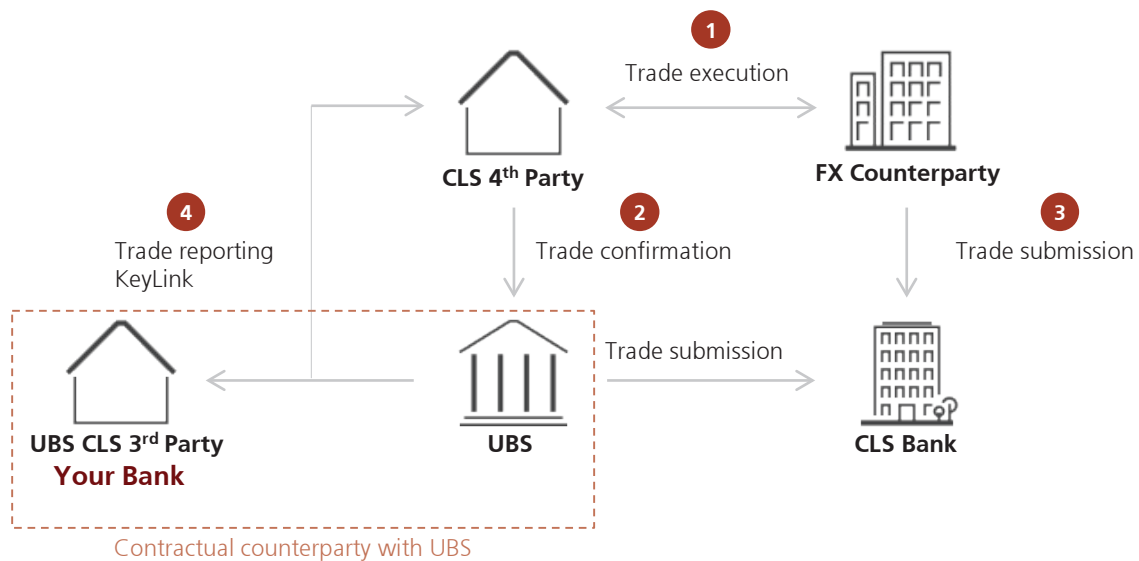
1
Trade execution

CLS 4$^{th}$ Party

FX Counterparty

4
Trade reporting
KeyLink

2
Trade confirmation

3
Trade submission

Trade submission

UBS CLS 3$^{rd}$ Party
Your Bank

UBS

CLS Bank

Contractual counterparty with UBS